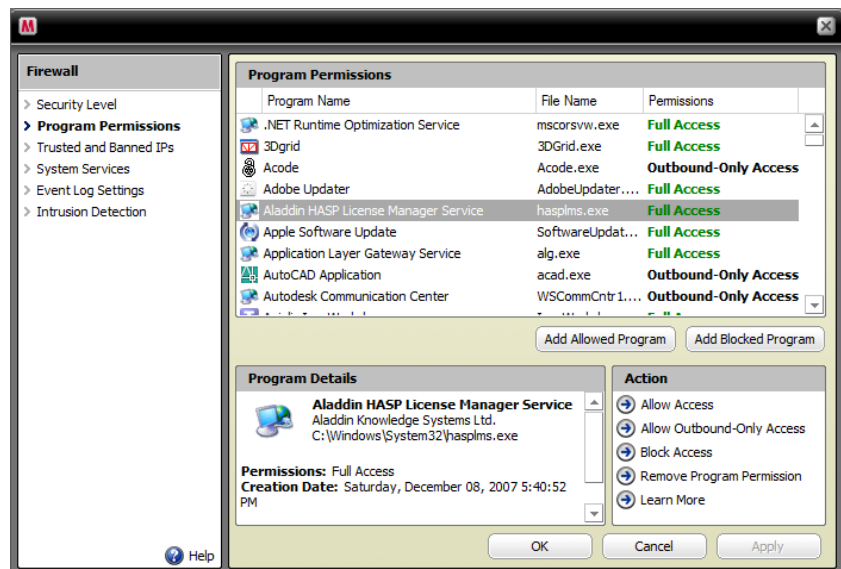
Firewall

Security Level
Program Permissions
Trusted and Banned IPs
System Services
Event Log Settings
Intrusion Detection

Help

Program Permissions

| Program Name | File Name | Permissions |
|---|---|---|
| .NET Runtime Optimization Service | mscorsvw.exe | Full Access |
| 3Dgrid | 3DGrid.exe | Full Access |
| Acode | Acode.exe | Outbound-Only Access |
| Adobe Updater | AdobeUpdater.... | Full Access |
| Aladdin HASP License Manager Service | hasplms.exe | Full Access |
| Apple Software Update | SoftwareUpdat... | Full Access |
| Application Layer Gateway Service | alg.exe | Full Access |
| AutoCAD Application | acad.exe | Outbound-Only Access |
| Autodesk Communication Center | WSCommCntr1.... | Outbound-Only Access |

Add Allowed Program
Add Blocked Program

Program Details

Aladdin HASP License Manager Service
Aladdin Knowledge Systems Ltd.
C:\Windows\System32\hasplms.exe

Permissions: Full Access
Creation Date: Saturday, December 08, 2007 5:40:52 PM

Action

Allow Access
Allow Outbound-Only Access
Block Access
Remove Program Permission
Learn More

OK
Cancel
Apply